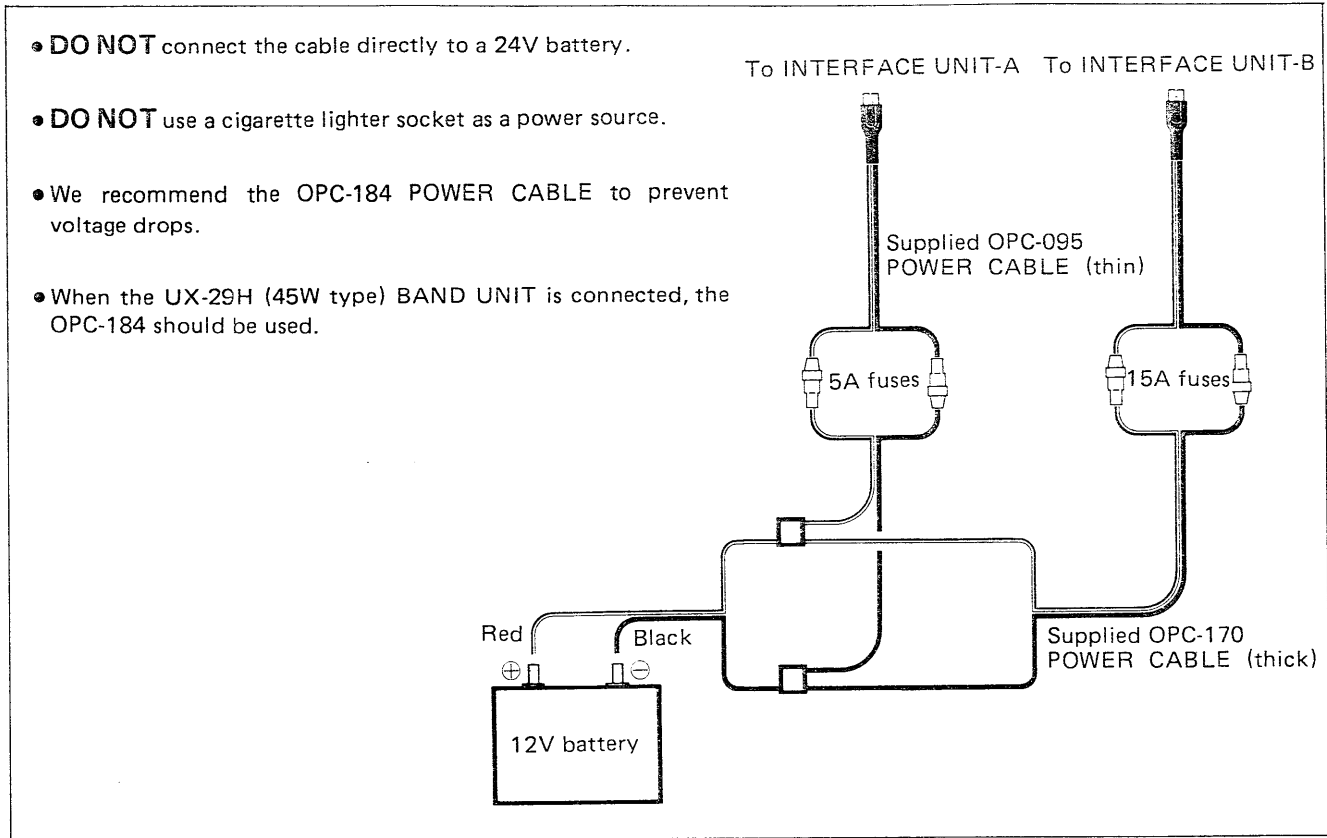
• DO NOT connect the cable directly to a 24V battery.

• DO NOT use a cigarette lighter socket as a power source.

• We recommend the OPC-184 POWER CABLE to prevent voltage drops.

• When the UX-29H (45W type) BAND UNIT is connected, the OPC-184 should be used.

To INTERFACE UNIT-A To INTERFACE UNIT-B

Supplied OPC-095 POWER CABLE (thin)

5A fuses

15A fuses

Red

Black

$\oplus$

$\ominus$

12V battery

Supplied OPC-170 POWER CABLE (thick)